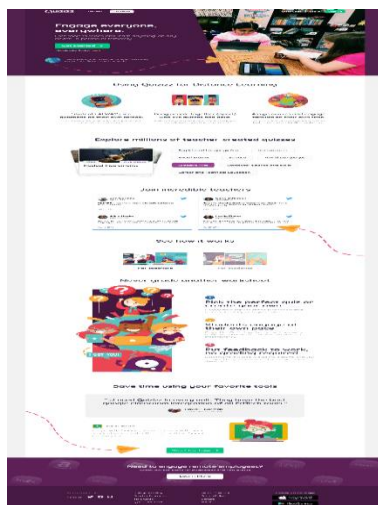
Engage everyone, everywhere.

Using Quizizz for Distance Learning

Explore millions of teacher-created quizzes

Join incredible teachers

See how it works

Never grade another worksheet

Pick the perfect quiz or create your own

Students engage at their own pace

Fun feedback to learn, no grading required

Save time using your favorite tools

Need to engage remote employees?